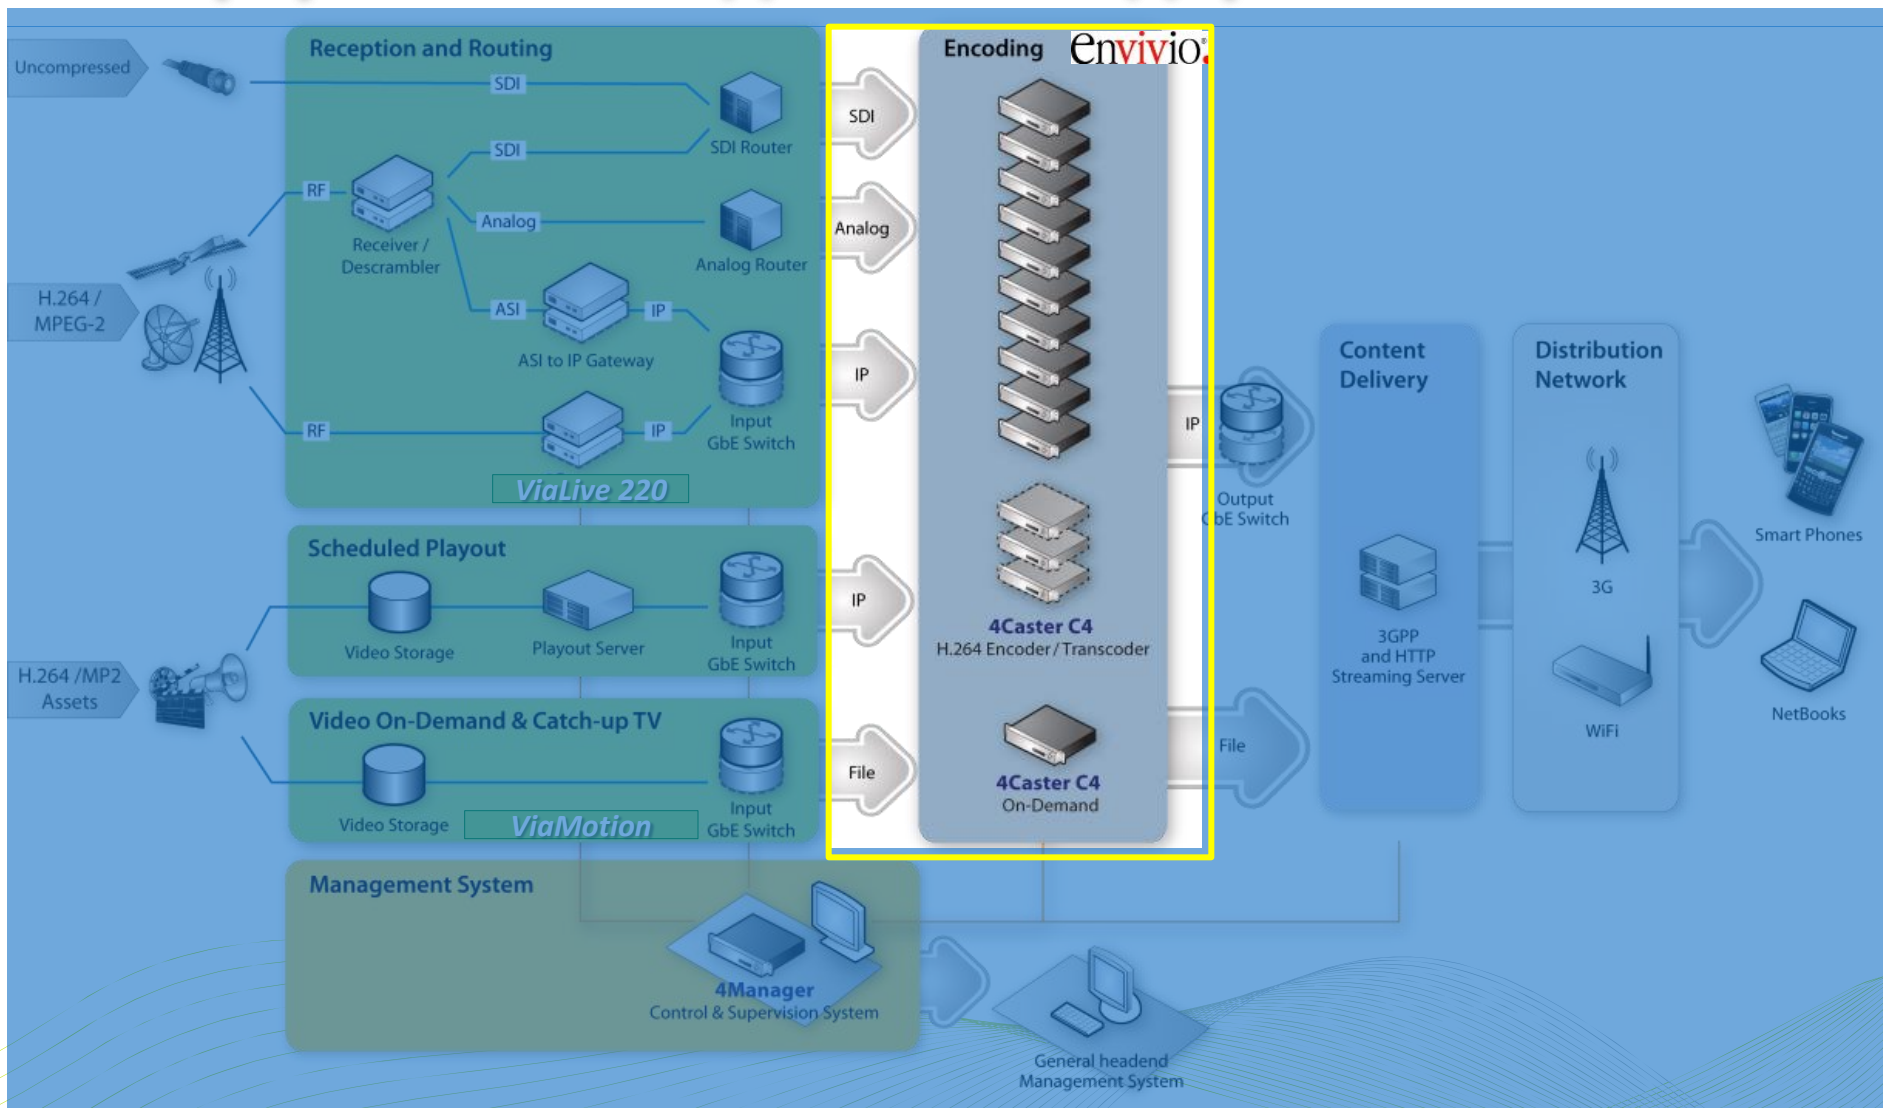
Uncompressed

H.264 / MPEG-2

H.264 /MP2 Assets

Reception and Routing

SDI

SDI

RF

Receiver / Descrambler

Analog

ASI

IP

ASI to IP Gateway

RF

IP

SDI Router

Analog Router

Input GbE Switch

ViaLive 220

Scheduled Playout

Video Storage

Playout Server

Input GbE Switch

Video On-Demand & Catch-up TV

Video Storage

ViaMotion

Input GbE Switch

Management System

4Manager
Control & Supervision System

Encoding

envivio

SDI

Analog

IP

IP

File

4Caster C4
H.264 Encoder / Transcoder

4Caster C4
On-Demand

IP

Output GbE Switch

File

Content Delivery

3GPP and HTTP Streaming Server

Distribution Network

3G

WiFi

Smart Phones

NetBooks

General headend Management System